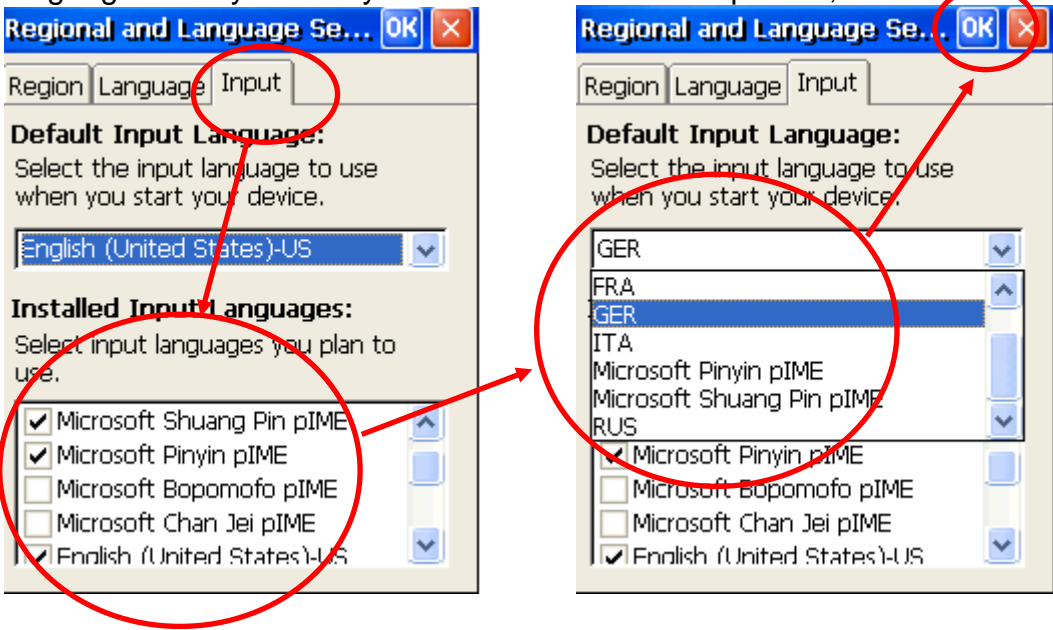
Regional and Language Se... OK ✕

Region Language Input

Default Input Language:

Select the input language to use when you start your device.

English (United States)-US

Installed Input Languages:

Select input languages you plan to use.

☑ Microsoft Shuang Pin pIME
☑ Microsoft Pinyin pIME
☐ Microsoft Bopomofo pIME
☐ Microsoft Chan Jei pIME
☑ English (United States)-US

Regional and Language Se... OK ✕

Region Language Input

Default Input Language:

Select the input language to use when you start your device.

GER

FRA
GER
ITA
Microsoft Pinyin pIME
Microsoft Shuang Pin pIME
RUS

☑ Microsoft Pinyin pIME
☐ Microsoft Bopomofo pIME
☐ Microsoft Chan Jei pIME
☑ English (United States)-US